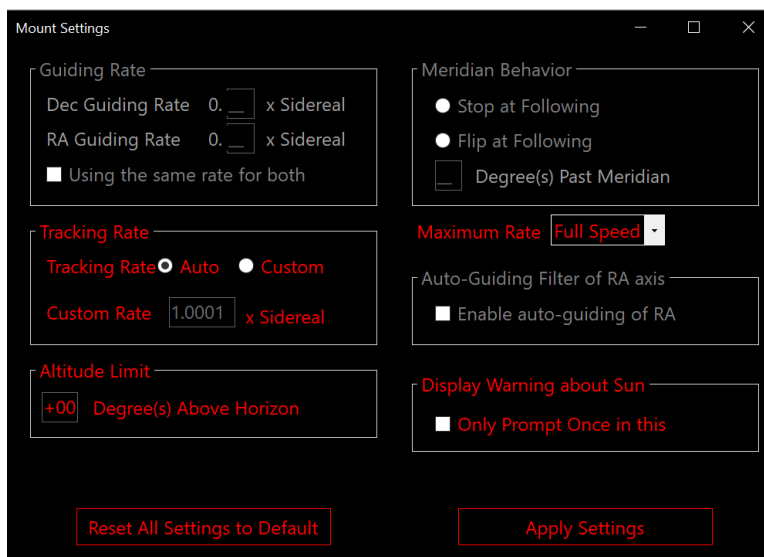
Mount Settings

Guiding Rate
Dec Guiding Rate 0. x Sidereal
RA Guiding Rate 0. x Sidereal
Using the same rate for both

Tracking Rate
Tracking Rate Auto Custom
Custom Rate 1.0001 x Sidereal

Altitude Limit
+00 Degree(s) Above Horizon

Meridian Behavior
Stop at Following
Flip at Following
Degree(s) Past Meridian

Maximum Rate Full Speed

Auto-Guiding Filter of RA axis
Enable auto-guiding of RA

Display Warning about Sun
Only Prompt Once in this

Reset All Settings to Default

Apply Settings